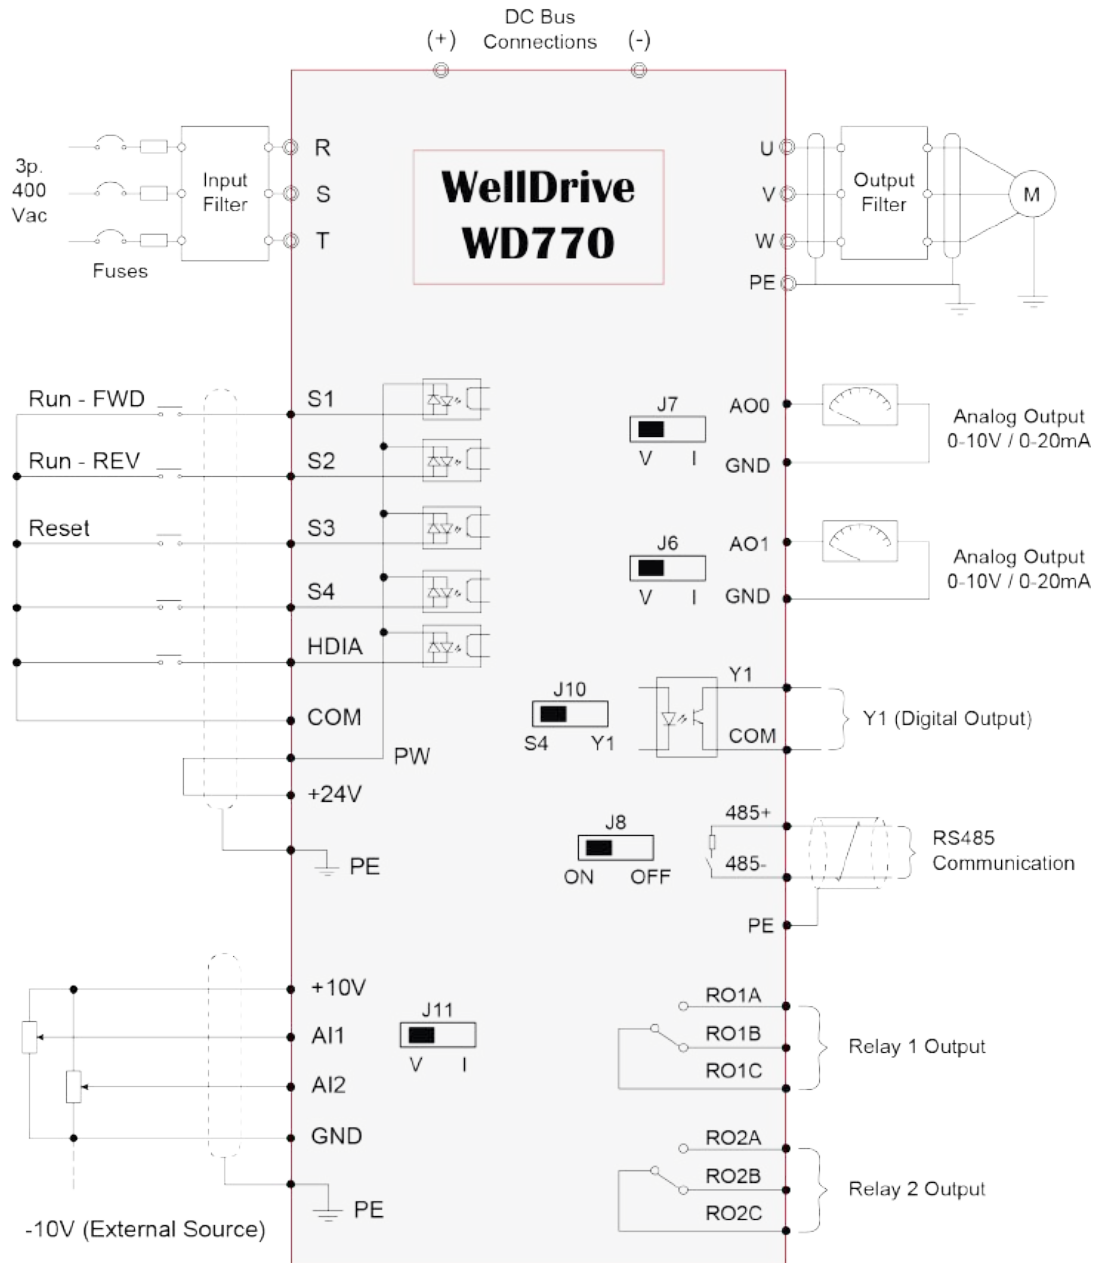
DC Bus
(+) Connections (-)

3p.
400
Vac

Fuses

Input
Filter

R
S
T

WellDrive
WD770

U
V
W
PE

Output
Filter

M

Run - FWD
Run - REV
Reset

S1
S2
S3
S4
HDIA
COM
PW
+24V
PE

J7
V I
AO0
GND
Analog Output
0-10V / 0-20mA

J6
V I
AO1
GND
Analog Output
0-10V / 0-20mA

J10
S4 Y1
Y1
COM
Y1 (Digital Output)

J8
ON OFF
485+
485-
PE
RS485
Communication

+10V
AI1
AI2
GND
PE
-10V (External Source)

J11
V I

RO1A
RO1B
RO1C
Relay 1 Output

RO2A
RO2B
RO2C
Relay 2 Output